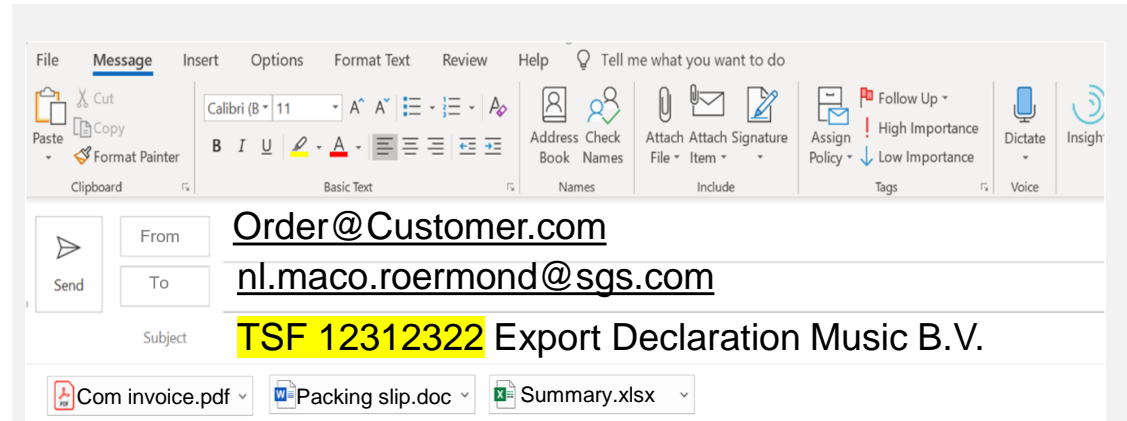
File Message Insert Options Format Text Review Help Tell me what you want to do

Paste Cut Copy Format Painter
Clipboard

Calibri (B 11 A A
B I U A
Basic Text

Address Book Check Names
Names

Attach File Attach Item Signature
Include

Assign Policy Follow Up High Importance Low Importance
Tags

Dictate
Voice

Insigh

Send From Order@Customer.com
To nl.maco.roermond@sgs.com
Subject TSF 12312322 Export Declaration Music B.V.

Com invoice.pdf Packing slip.doc Summary.xlsx